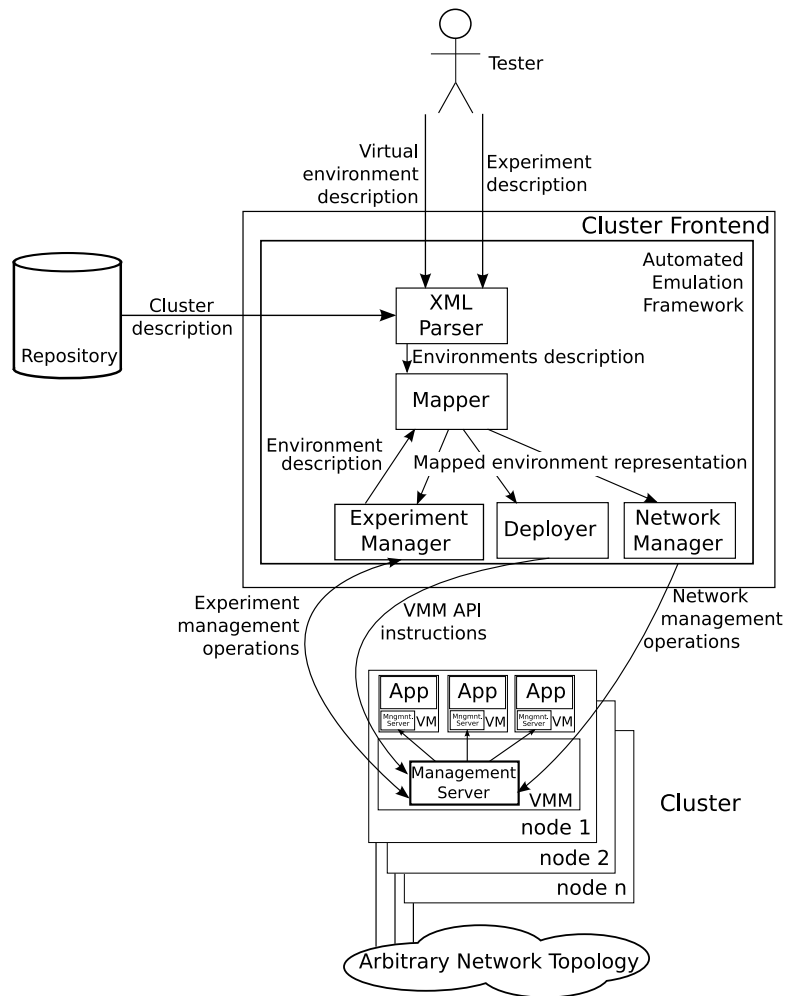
Tester

Virtual environment description

Experiment description

Cluster Frontend

Automated Emulation Framework

Repository

Cluster description

XML Parser

Environments description

Mapper

Environment description

Mapped environment representation

Experiment Manager

Deployer

Network Manager

Experiment management operations

VMM API instructions

Network management operations

App

Mngmnt. Server

VM

App

Mngmnt. Server

VM

App

Mngmnt. Server

VM

Management Server

VMM

node 1

node 2

node n

Cluster

Arbitrary Network Topology